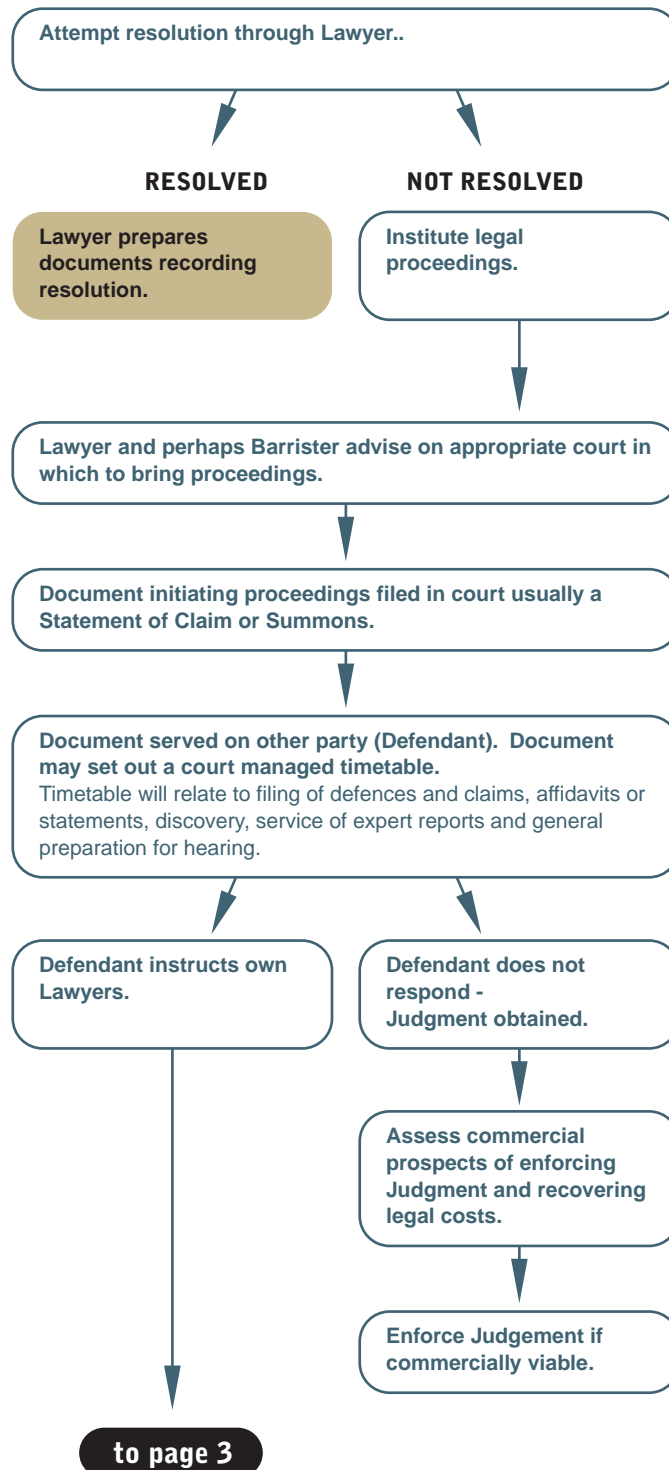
Attempt resolution through Lawyer..

RESOLVED

NOT RESOLVED

Lawyer prepares documents recording resolution.

Institute legal proceedings.

Lawyer and perhaps Barrister advise on appropriate court in which to bring proceedings.

Document initiating proceedings filed in court usually a Statement of Claim or Summons.

Document served on other party (Defendant). Document may set out a court managed timetable.
Timetable will relate to filing of defences and claims, affidavits or statements, discovery, service of expert reports and general preparation for hearing.

Defendant instructs own Lawyers.

Defendant does not respond - Judgment obtained.

Assess commercial prospects of enforcing Judgment and recovering legal costs.

Enforce Judgement if commercially viable.

to page 3